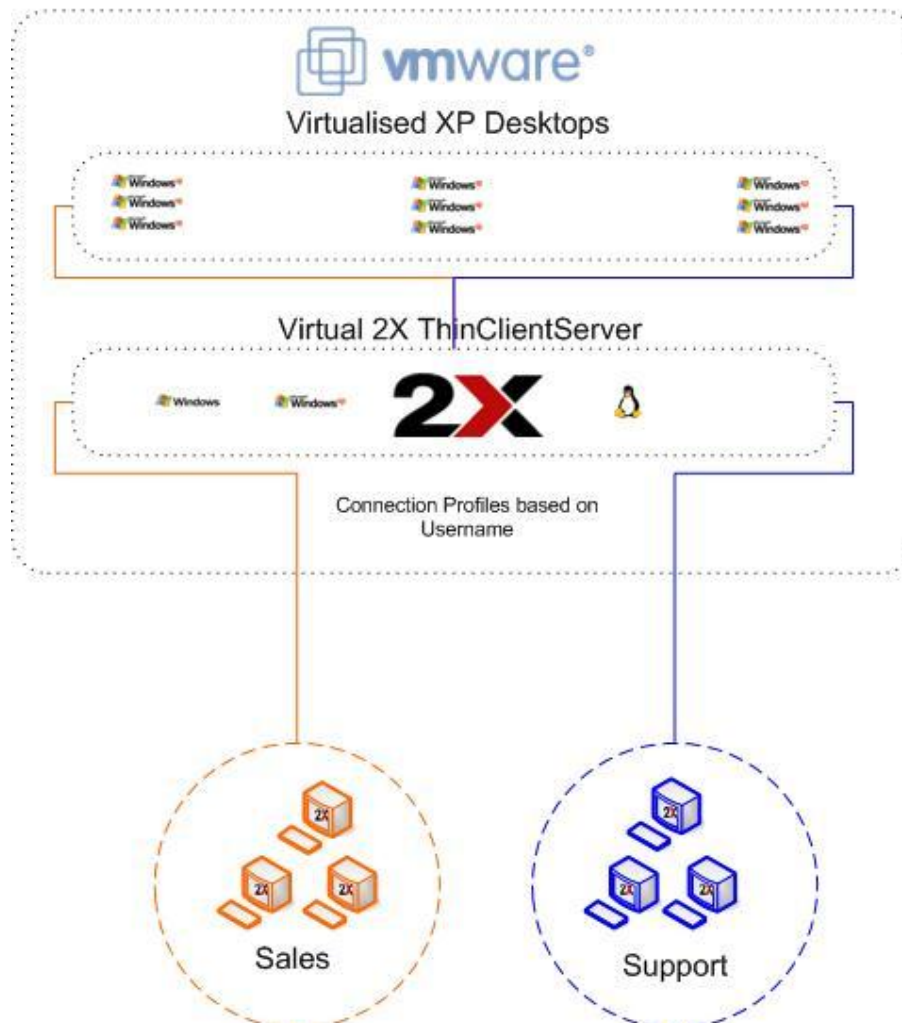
vmware®

Virtualised XP Desktops

Windows XP
Windows XP
Windows XP
Windows XP
Windows XP
Windows XP
Windows XP
Windows XP
Windows XP

Virtual 2X ThinClientServer

Windows
Windows XP
2X

Connection Profiles based on Username

2X
2X
2X
Sales

2X
2X
2X
Support